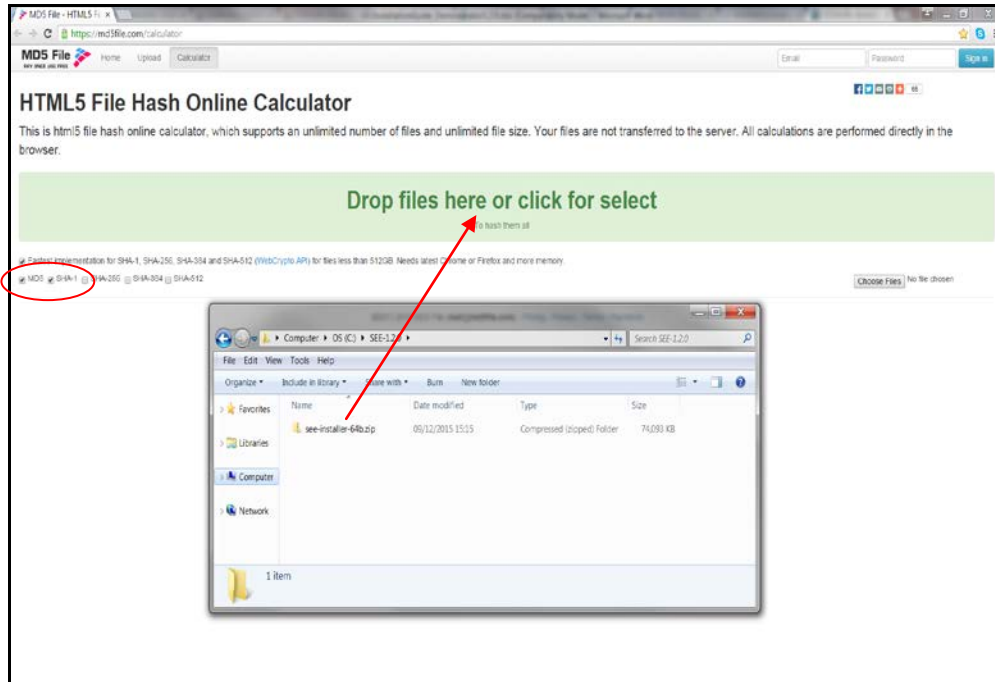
MD5 File - HTML5 Fi ×

https://md5file.com/calculator

MD5 File

Home Upload Calculator

Email Password Sign in

HTML5 File Hash Online Calculator

This is html5 file hash online calculator, which supports an unlimited number of files and unlimited file size. Your files are not transferred to the server. All calculations are performed directly in the browser.

Drop files here or click for select

To hash them all

Fastest implementation for SHA-1, SHA-256, SHA-384 and SHA-512 (WebCrypto API) for files less than 512GB. Needs latest Chrome or Firefox and more memory

MD5 SHA-1 SHA-256 SHA-384 SHA-512

Choose Files No file chosen

Computer ▸ OS (C:) ▸ SEE-1.2.0 ▸

Search SEE-1.2.0

File Edit View Tools Help

Organize ▾ Include in library ▾ Share with ▾ Burn New folder

Favorites

Libraries

Computer

Network

| Name | Date modified | Type | Size |
|---|---|---|---|
| see-installer-64b.zip | 09/12/2015 15:15 | Compressed (zipped) Folder | 74,093 KB |

1 item